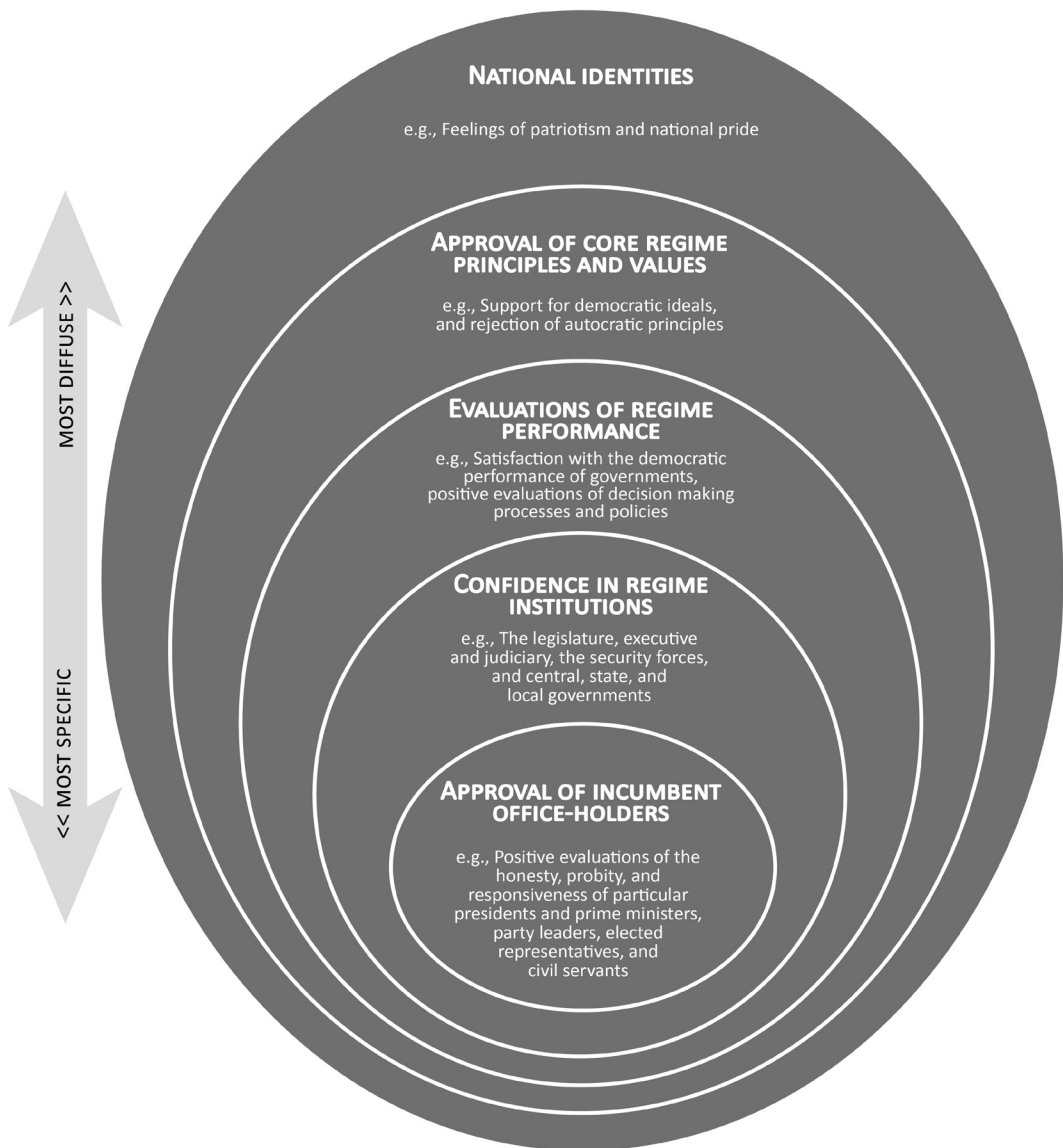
NATIONAL IDENTITIES

e.g., Feelings of patriotism and national pride

APPROVAL OF CORE REGIME PRINCIPLES AND VALUES

e.g., Support for democratic ideals, and rejection of autocratic principles

EVALUATIONS OF REGIME PERFORMANCE

e.g., Satisfaction with the democratic performance of governments, positive evaluations of decision making processes and policies

CONFIDENCE IN REGIME INSTITUTIONS

e.g., The legislature, executive and judiciary, the security forces, and central, state, and local governments

APPROVAL OF INCUMBENT OFFICE-HOLDERS

e.g., Positive evaluations of the honesty, probity, and responsiveness of particular presidents and prime ministers, party leaders, elected representatives, and civil servants

<< MOST SPECIFIC

MOST DIFFUSE >>